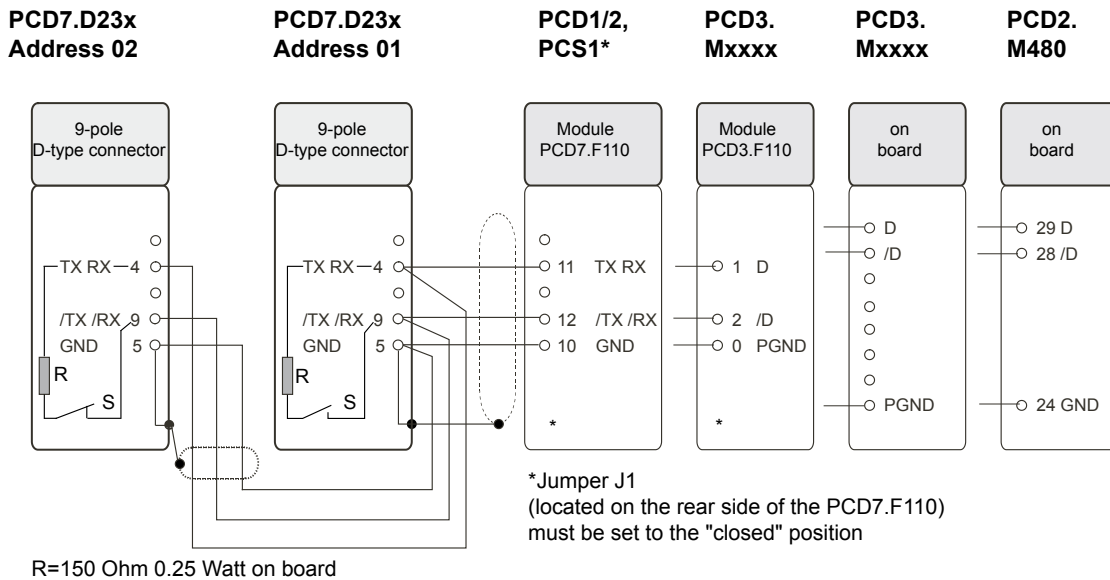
PCD7.D23x Address 02

PCD7.D23x Address 01

PCD1/2, PCS1*

PCD3. Mxxxx

PCD3. Mxxxx

PCD2. M480

9-pole D-type connector

9-pole D-type connector

Module PCD7.F110

Module PCD3.F110

on board

on board

TX RX 4
/TX /RX 9
GND 5
R
S

TX RX 4
/TX /RX 9
GND 5
R
S

11 TX RX
12 /TX /RX
10 GND
*

1 D
2 /D
0 PGND
*

D
/D
PGND

29 D
28 /D
24 GND

*Jumper J1
(located on the rear side of the PCD7.F110)
must be set to the "closed" position

R=150 Ohm 0.25 Watt on board